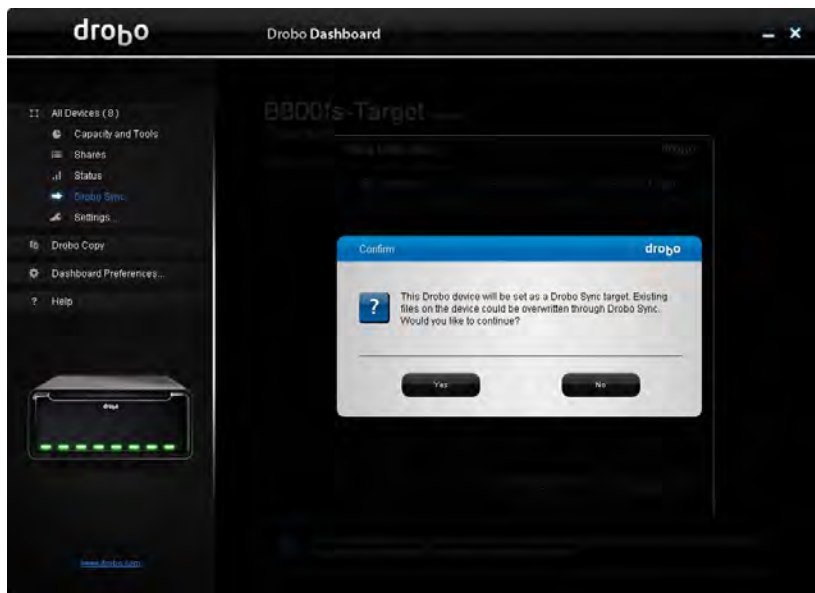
drobo

Drobo Dashboard

All Devices ( 8 )
Capacity and Tools
Shares
Status
Drobo Sync
Settings
Drobo Copy
Dashboard Preferences...
Help

www.drobo.com

B800fs-Target

Confirm

drobo

This Drobo device will be set as a Drobo Sync target. Existing files on the device could be overwritten through Drobo Sync. Would you like to continue?

Yes

No